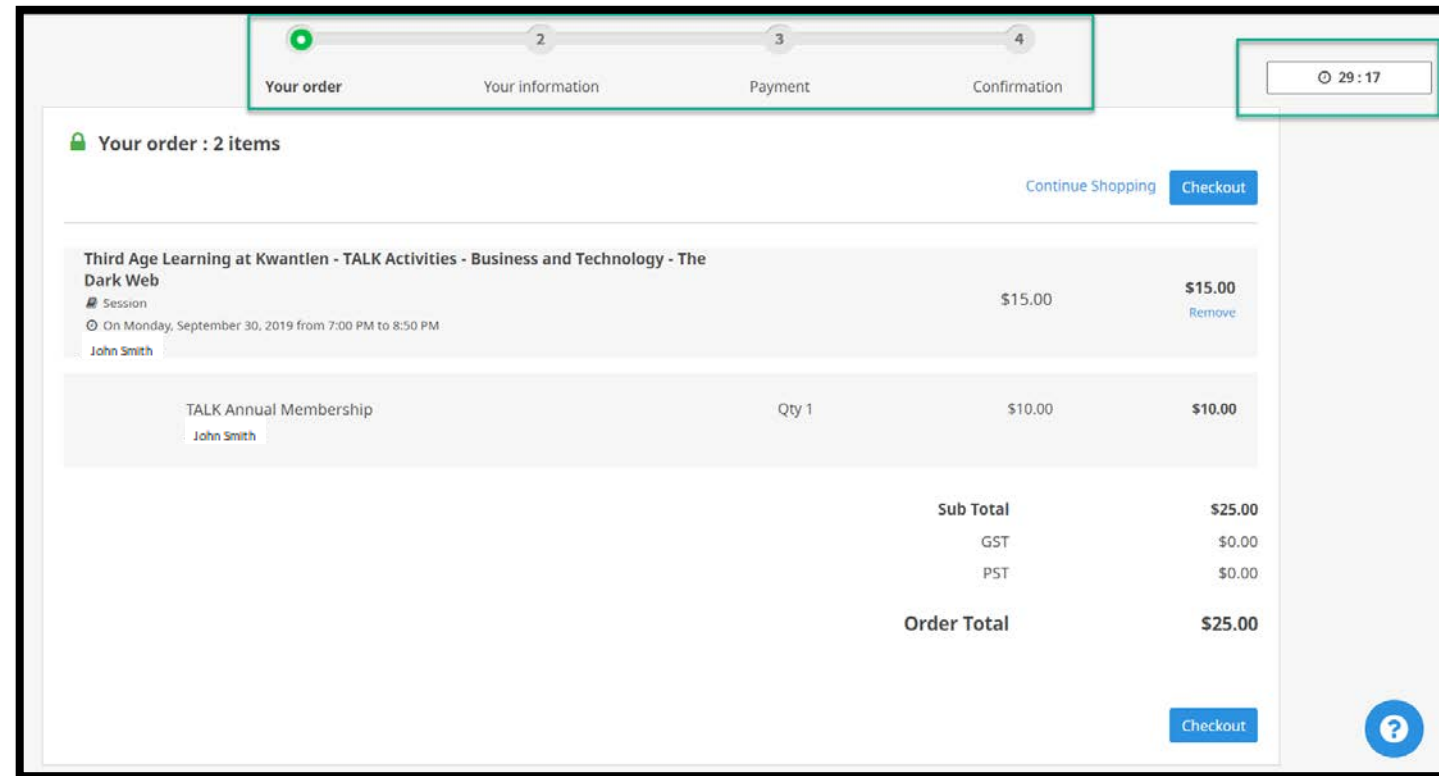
2 3 4

Your order Your information Payment Confirmation

29 : 17

Your order : 2 items

Continue Shopping Checkout

Third Age Learning at Kwantlen - TALK Activities - Business and Technology - The Dark Web
Session
On Monday, September 30, 2019 from 7:00 PM to 8:50 PM
John Smith

$15.00

$15.00
Remove

TALK Annual Membership
John Smith

Qty 1

$10.00

$10.00

| | |
|---|---|
| Sub Total | $25.00 |
| GST | $0.00 |
| PST | $0.00 |
| Order Total | $25.00 |

Checkout

?